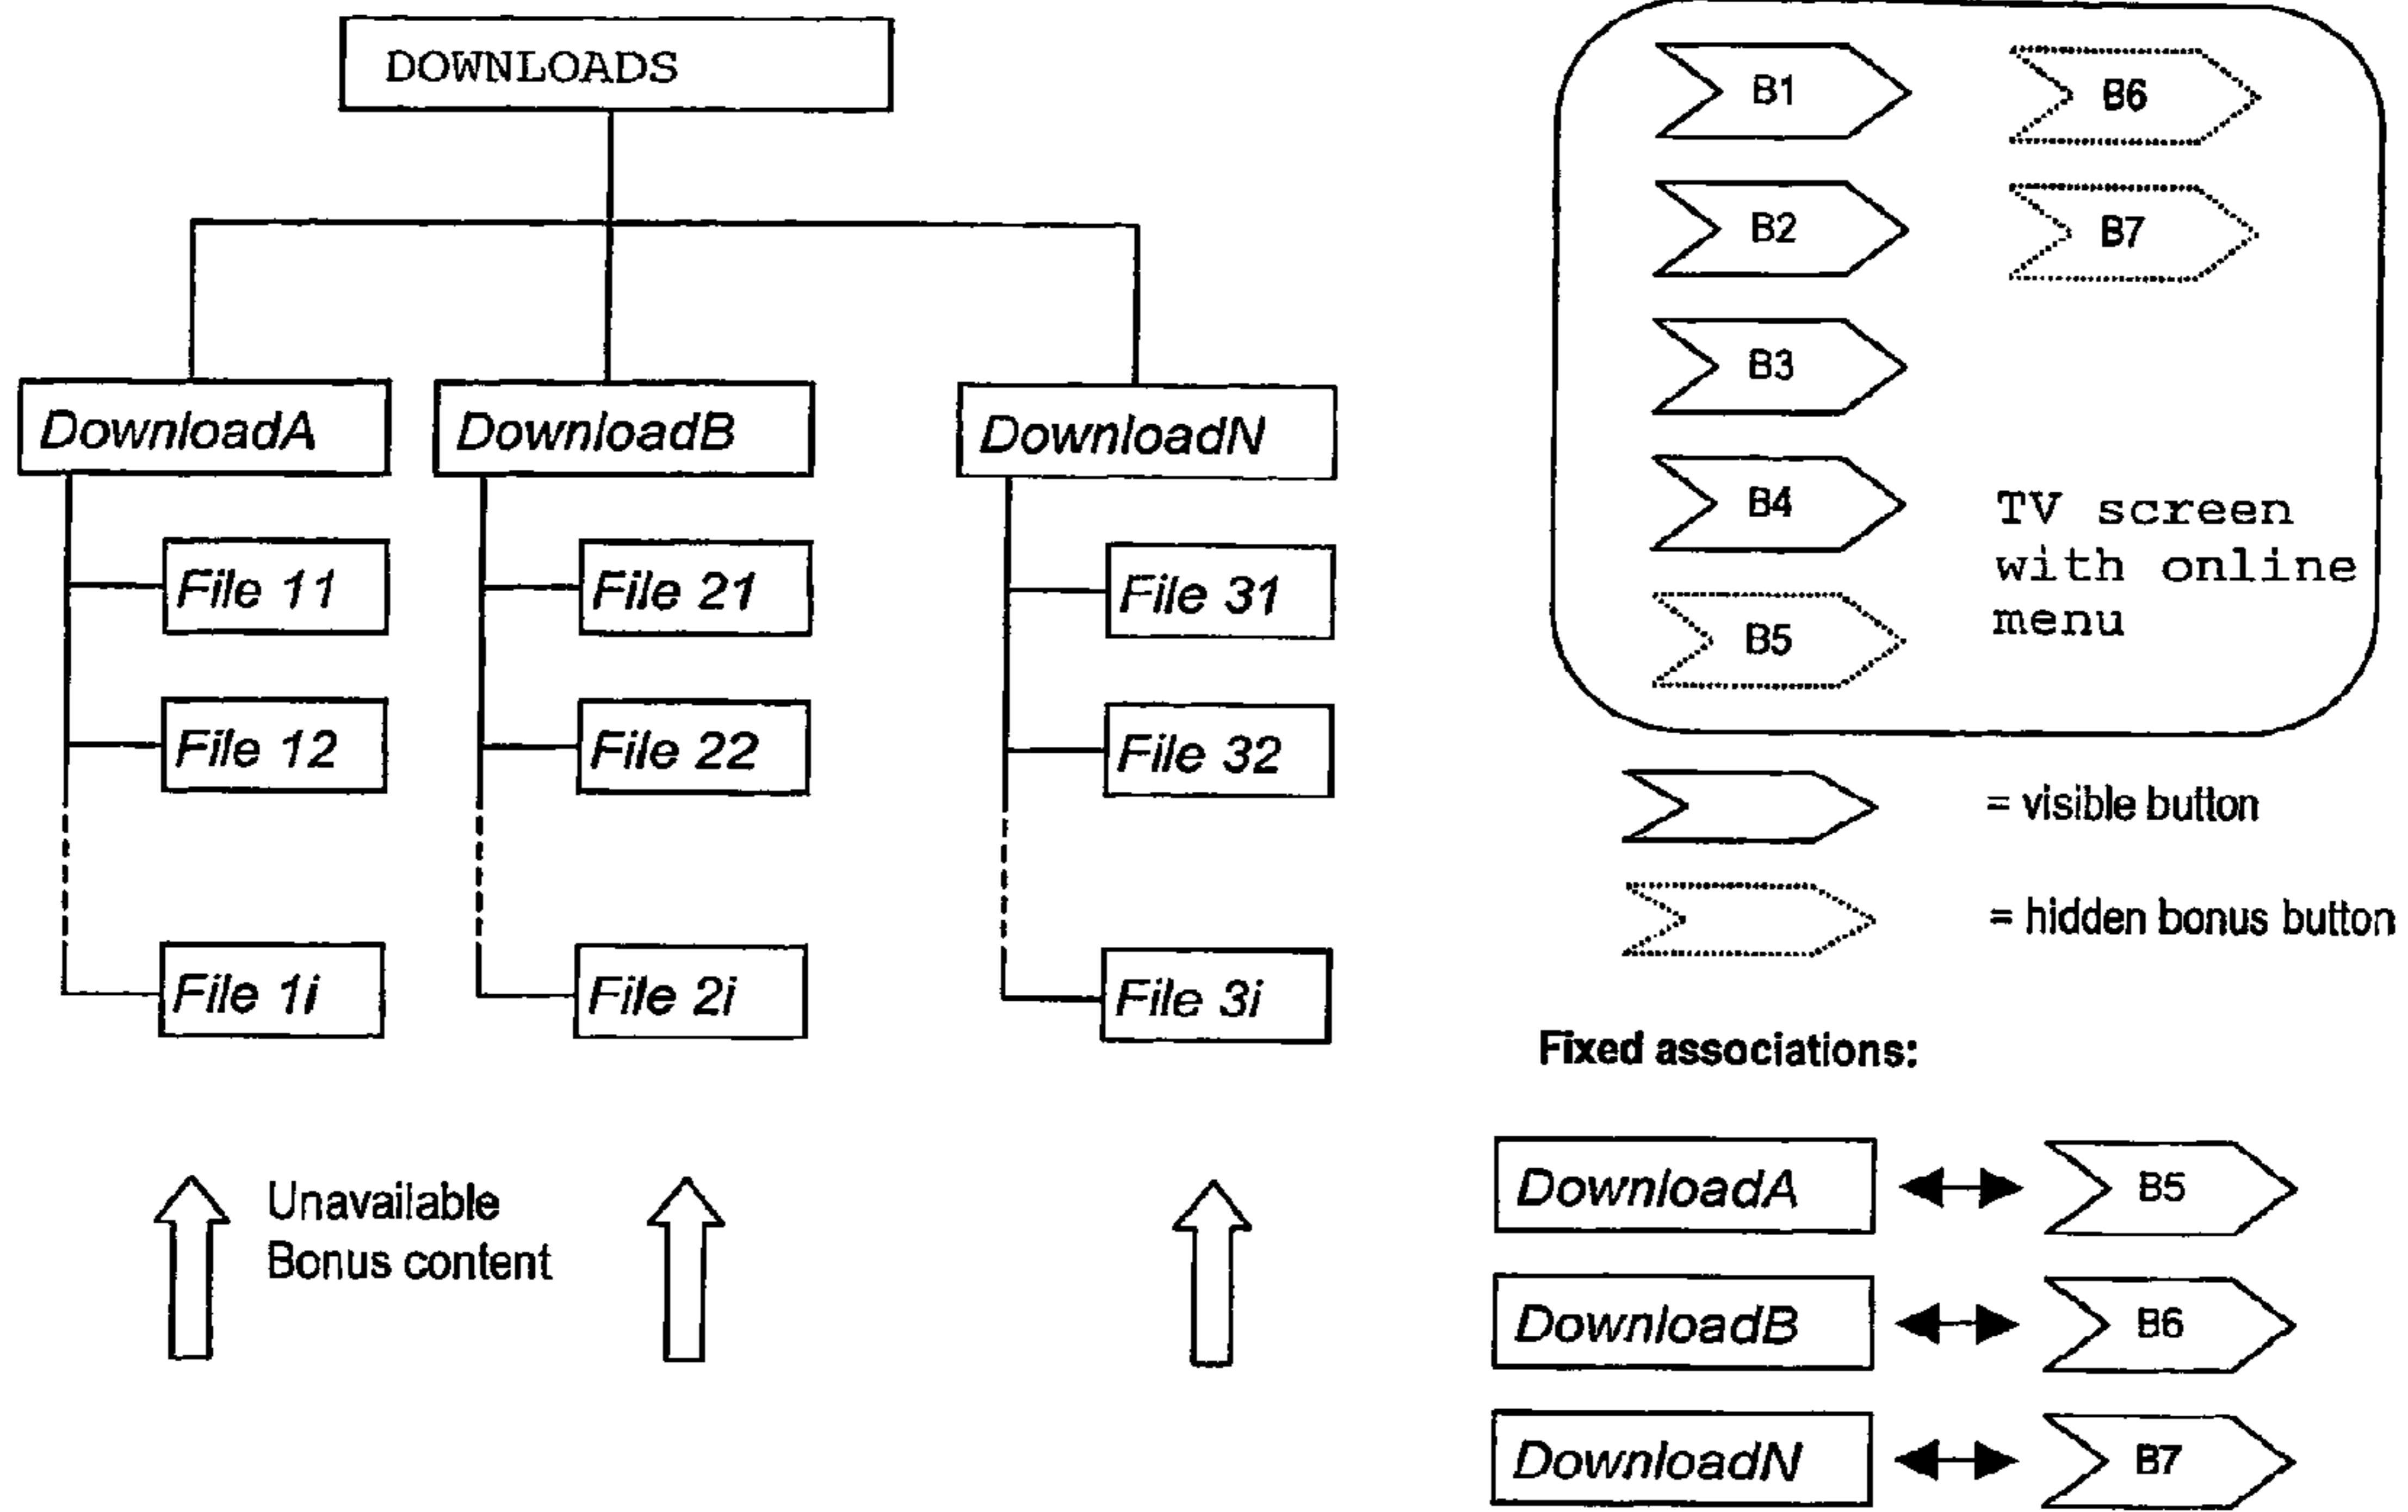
DOWNLOADS

DownloadA

File 11

File 12

File 1i

DownloadB

File 21

File 22

File 2i

DownloadN

File 31

File 32

File 3i

Unavailable Bonus content

B1

B6

B2

B7

B3

B4

B5

TV screen with online menu

= visible button

= hidden bonus button

Fixed associations:

DownloadA ↔ B5

DownloadB ↔ B6

DownloadN ↔ B7